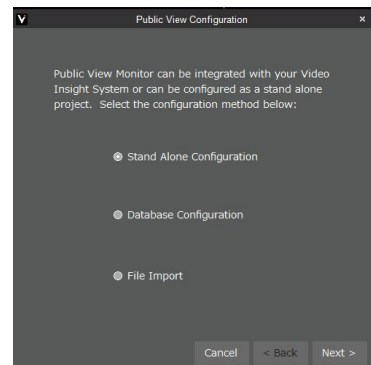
V
Public View Configuration
×

Public View Monitor can be integrated with your Video Insight System or can be configured as a stand alone project. Select the configuration method below:

Stand Alone Configuration

Database Configuration

File Import

Cancel
< Back
Next >